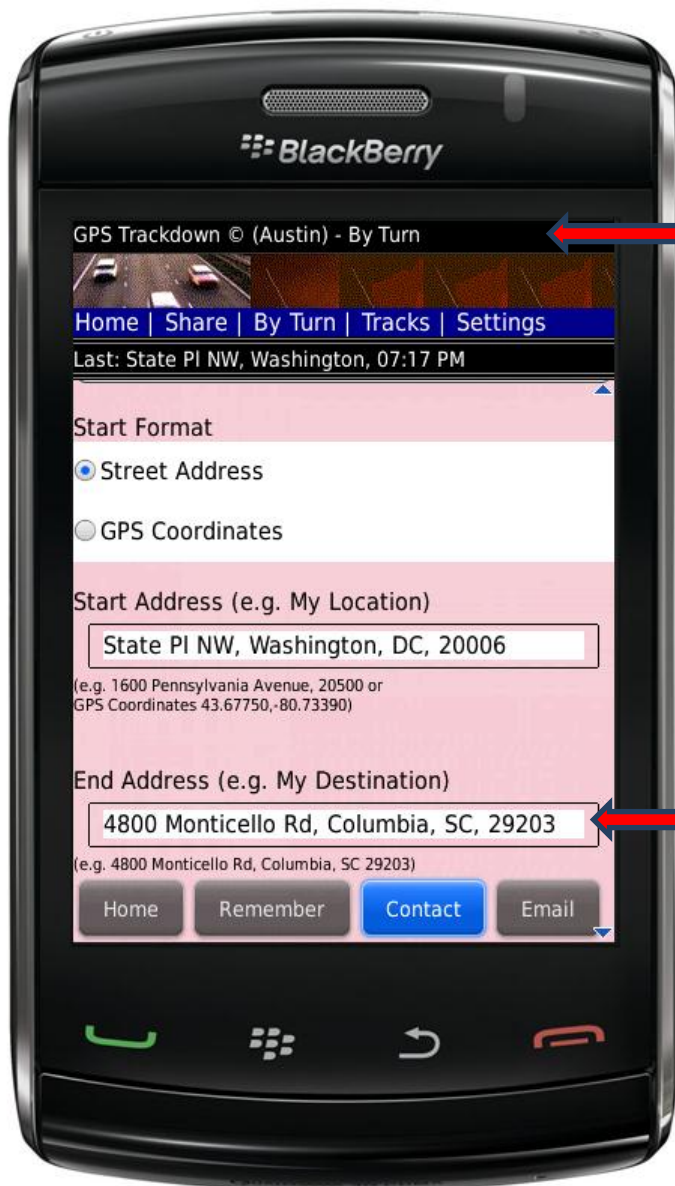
BlackBerry

GPS Trackdown © (Austin) - By Turn

Home | Share | By Turn | Tracks | Settings

Last: State Pl NW, Washington, 07:17 PM

Start Format

Street Address

GPS Coordinates

Start Address (e.g. My Location)

State Pl NW, Washington, DC, 20006

(e.g. 1600 Pennsylvania Avenue, 20500 or GPS Coordinates 43.67750,-80.73390)

End Address (e.g. My Destination)

4800 Monticello Rd, Columbia, SC, 29203

(e.g. 4800 Monticello Rd, Columbia, SC 29203)

Home Remember Contact Email